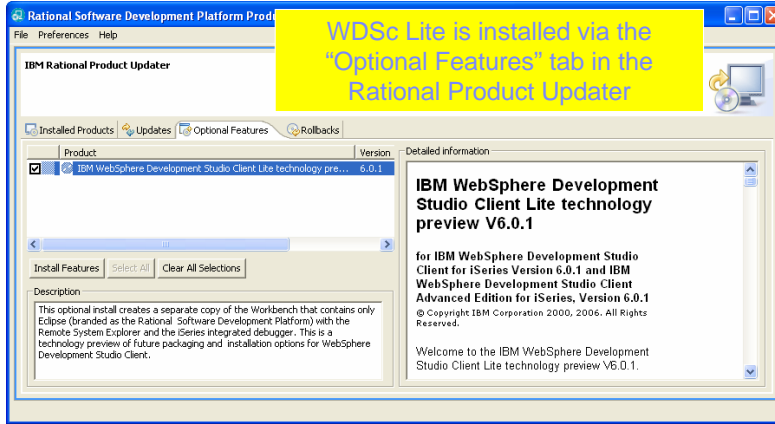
Rational Software Development Platform Produ

File Preferences Help

IBM Rational Product Updater

WDSc Lite is installed via the "Optional Features" tab in the Rational Product Updater

Installed Products | Updates | Optional Features | Rollbacks

| Product | Version |
|---|---|
| IBM WebSphere Development Studio Client Lite technology pre... | 6.0.1 |

Install Features | Select All | Clear All Selections

Description

This optional install creates a separate copy of the Workbench that contains only Eclipse (branded as the Rational Software Development Platform) with the Remote System Explorer and the iSeries integrated debugger. This is a technology preview of future packaging and installation options for WebSphere Development Studio Client.

Detailed information

IBM WebSphere Development Studio Client Lite technology preview V6.0.1

for IBM WebSphere Development Studio Client for iSeries Version 6.0.1 and IBM WebSphere Development Studio Client Advanced Edition for iSeries, Version 6.0.1

© Copyright IBM Corporation 2000, 2006. All Rights Reserved.

Welcome to the IBM WebSphere Development Studio Client Lite technology preview V6.0.1.